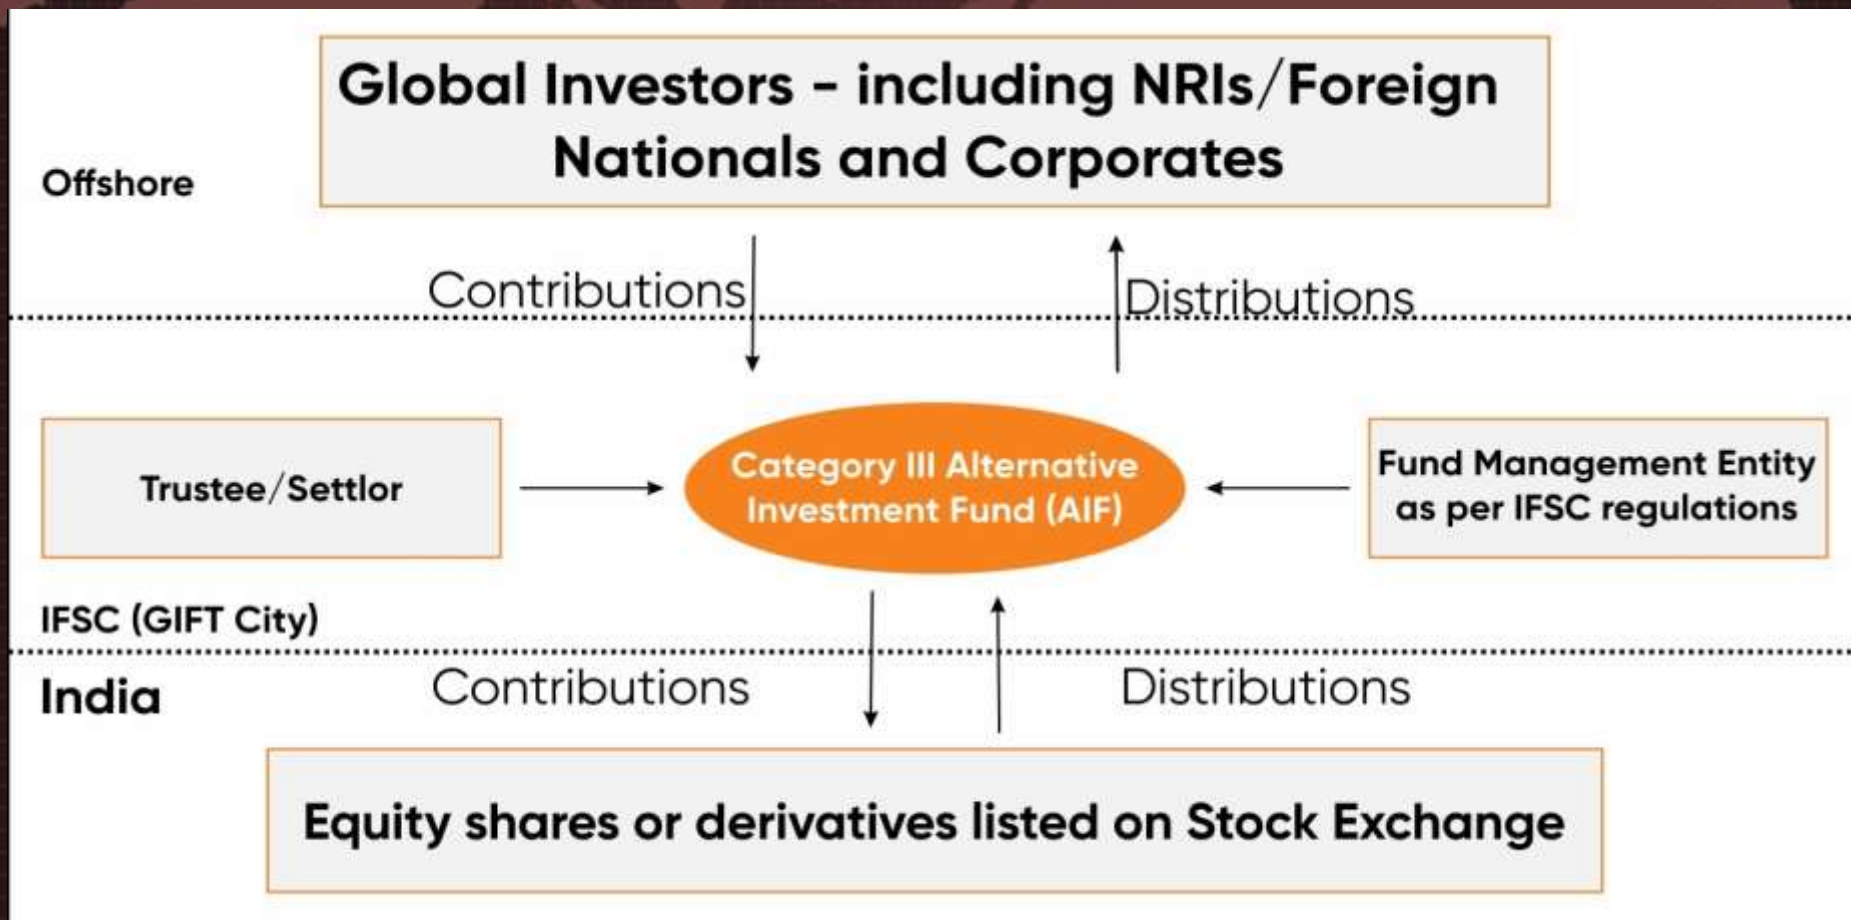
Offshore

Global Investors - including NRIs/Foreign Nationals and Corporates

Contributions

Distributions

Trustee/Settlor

Category III Alternative Investment Fund (AIF)

Fund Management Entity as per IFSC regulations

IFSC (GIFT City)

India

Contributions

Distributions

Equity shares or derivatives listed on Stock Exchange